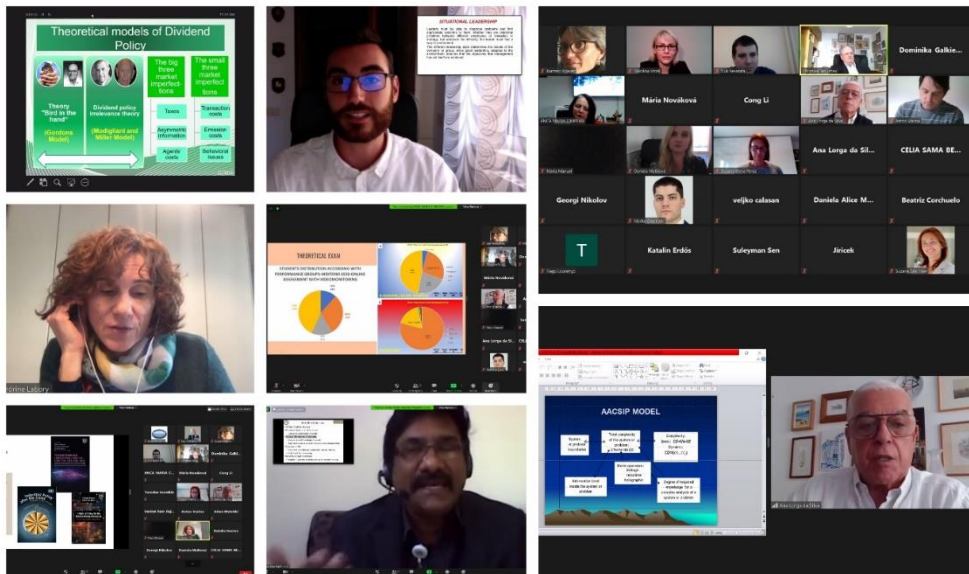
Theoretical models of Dividend Policy

Theory "Bird in the hand" (Gordons Model)

Dividend policy irrelevance theory (Modigliani and Miller Model)

The big three market imperfections

Taxes

Asymmetric information

Agents costs

The small three market imperfections

Transaction costs

Emission costs

Behavioral issues

SITUATIONAL LEADERSHIP

Mária Nováková

Cong Li

Dominika Galkie...

Ana Lorga da Sil...

CELIA SAMA BE...

Georgi Nikolov

veljko calasan

Daniela Alice M...

Beatriz Corchuelo

T

Katalin Erdős

Suleyman Sen

Jiricek

THEORETICAL EXAM

STUDENTS DISTRIBUTION ACCORDING WITH PERFORMANCE GROUPS MIDTERMS 2020 ONLINE ASSESSMENT (WITH VIDEOMONITORING)

Sandrine Labory

AACSIP MODEL

Dominika Galkie

Cong Li